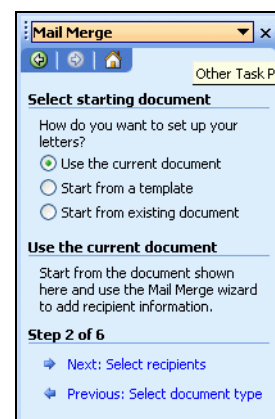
Mail Merge

Other Task P

Select starting document

How do you want to set up your letters?

Use the current document

Start from a template

Start from existing document

Use the current document

Start from the document shown here and use the Mail Merge wizard to add recipient information.

Step 2 of 6

Next: Select recipients

Previous: Select document type